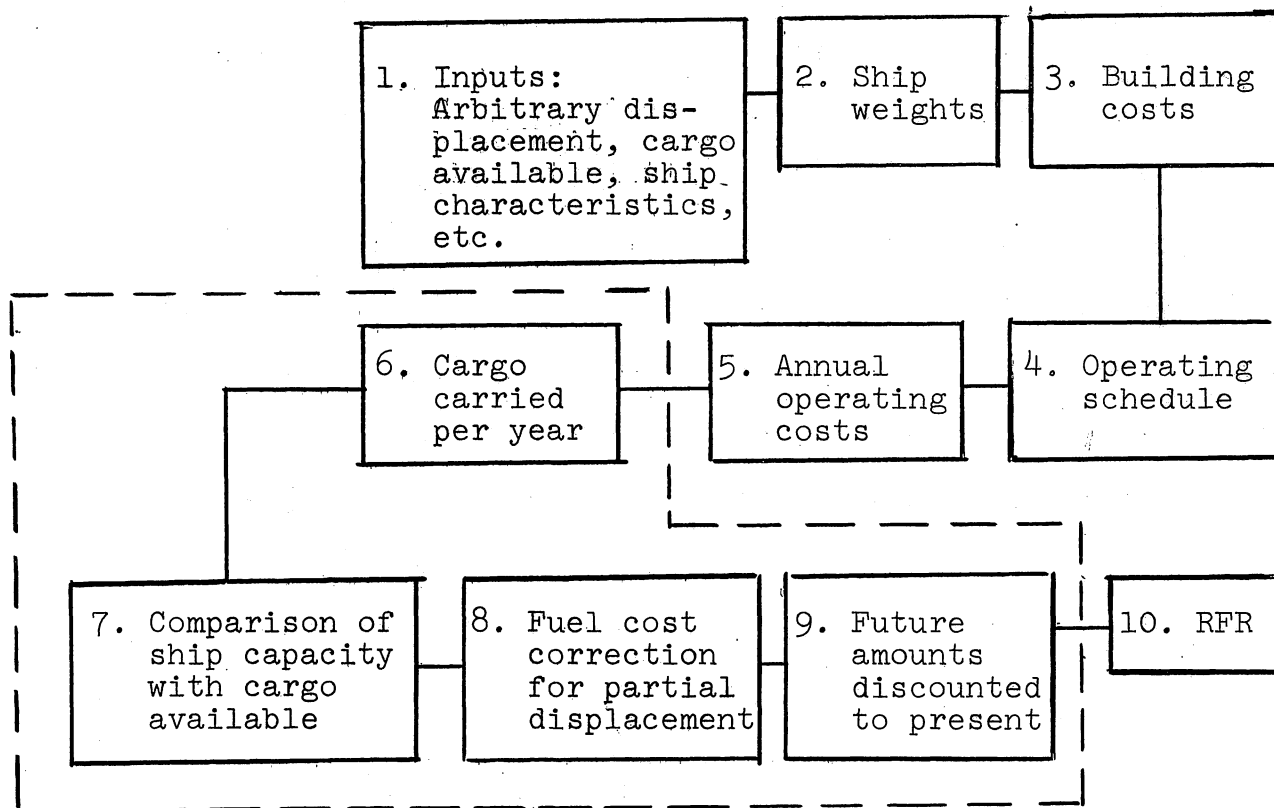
1. Inputs: Arbitrary displacement, cargo available, ship characteristics, etc.

2. Ship weights

3. Building costs

6. Cargo carried per year

5. Annual operating costs

4. Operating schedule

7. Comparison of ship capacity with cargo available

8. Fuel cost correction for partial displacement

9. Future amounts discounted to present

10. RFR